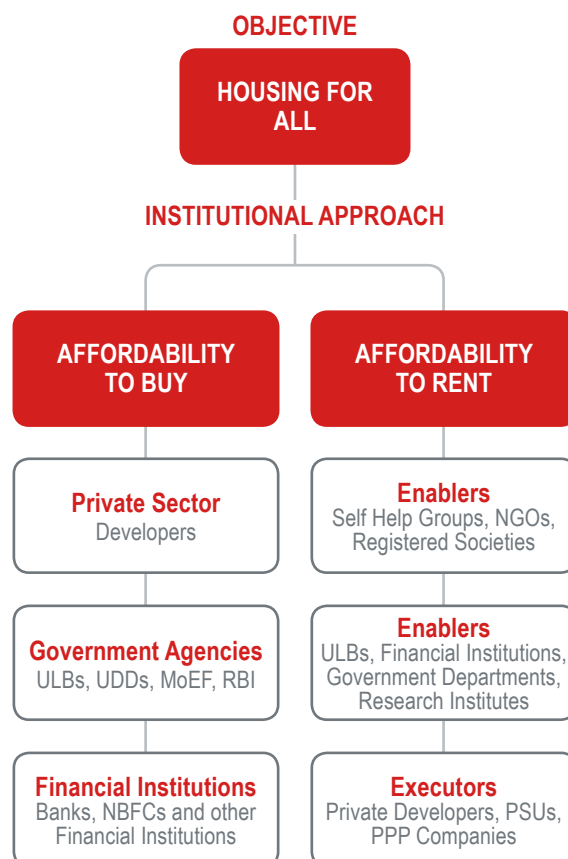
OBJECTIVE

HOUSING FOR ALL

INSTITUTIONAL APPROACH

AFFORDABILITY TO BUY

AFFORDABILITY TO RENT

Private Sector
Developers

Government Agencies
ULBs, UDDs, MoEF, RBI

Financial Institutions
Banks, NBFCs and other Financial Institutions

Enablers
Self Help Groups, NGOs, Registered Societies

Enablers
ULBs, Financial Institutions, Government Departments, Research Institutes

Executors
Private Developers, PSUs, PPP Companies